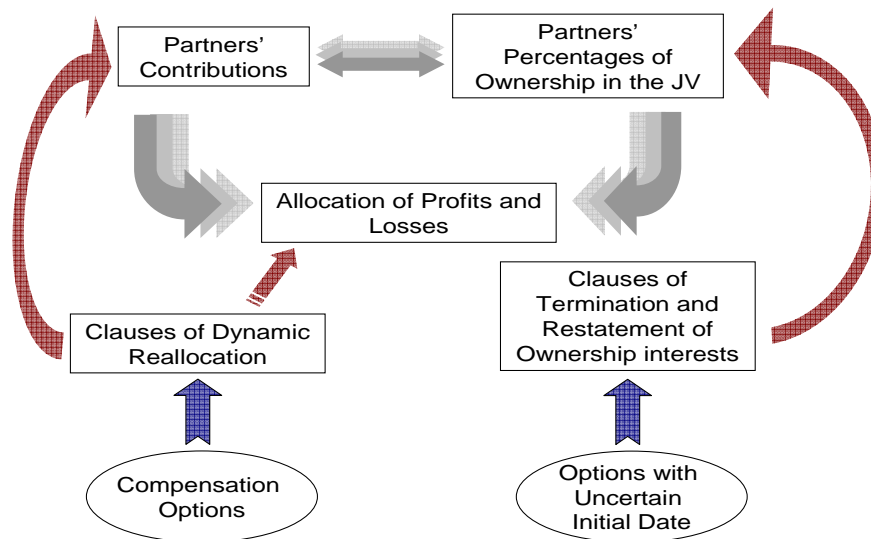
Partners' Contributions

Partners' Percentages of Ownership in the JV

Allocation of Profits and Losses

Clauses of Termination and Restatement of Ownership interests

Clauses of Dynamic Reallocation

Compensation Options

Options with Uncertain Initial Date